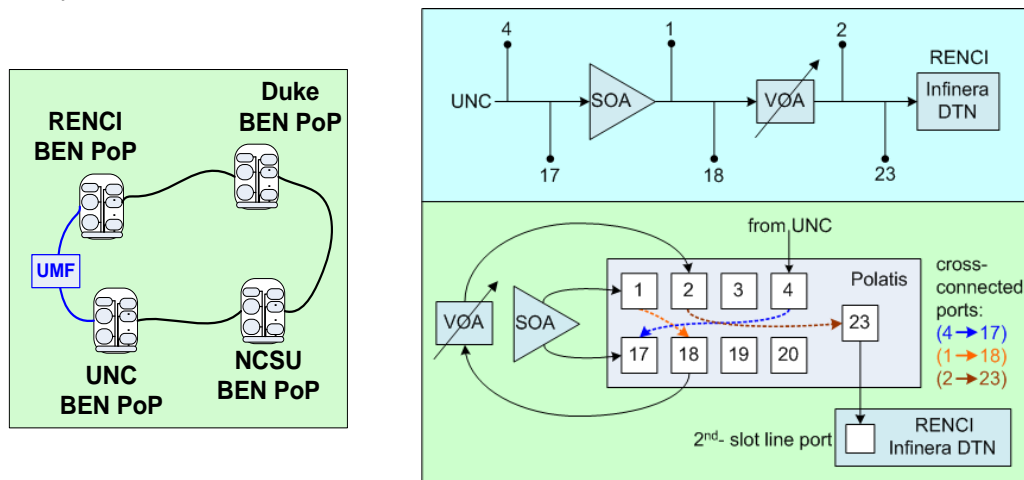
Duke BEN PoP

RENCI BEN PoP

UMF

UNC BEN PoP

NCSU BEN PoP

4

1

2

RENCI

UNC

SOA

VOA

Infinera DTN

17

18

23

from UNC

Polatis

cross-connected ports:

(4 → 17)

(1 → 18)

(2 → 23)

VOA

SOA

1

2

3

4

23

17

18

19

20

2$^{nd}$- slot line port

RENCI Infinera DTN